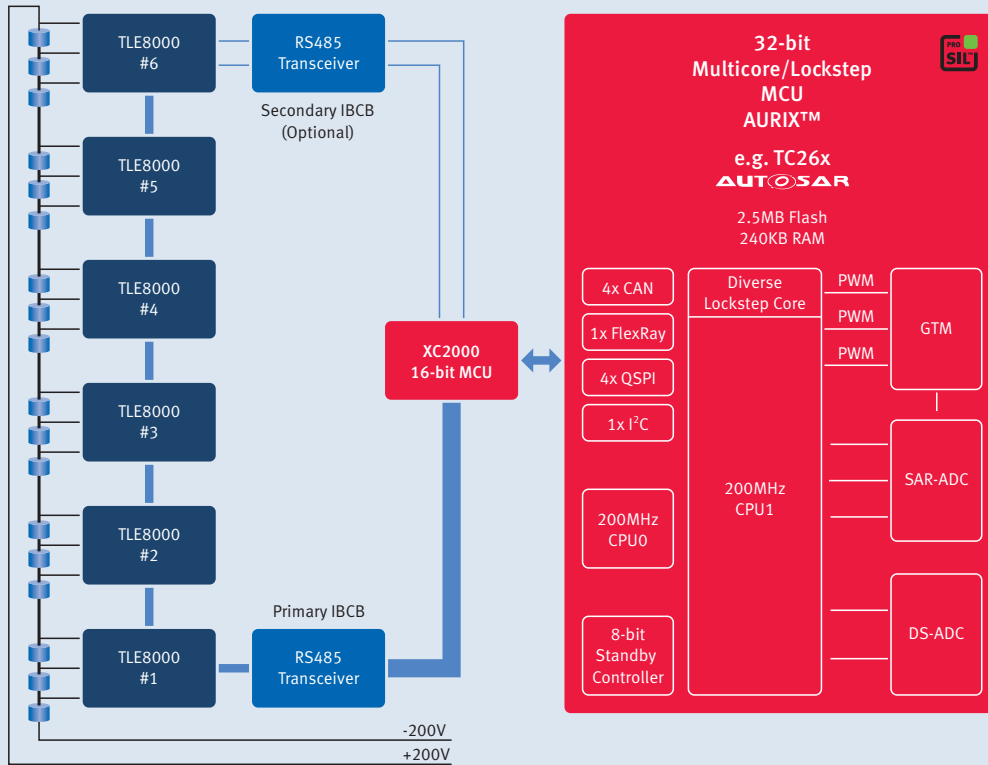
TLE8000
#6

RS485
Transceiver

Secondary IBCB
(Optional)

TLE8000
#5

TLE8000
#4

TLE8000
#3

TLE8000
#2

Primary IBCB

TLE8000
#1

RS485
Transceiver

XC2000
16-bit MCU

-200V
+200V

32-bit
Multicore/Lockstep
MCU
AURIX™

PRO SIL

e.g. TC26x
AUTOSAR

2.5MB Flash
240KB RAM

4x CAN

1x FlexRay

4x QSPI

1x I$^2$C

200MHz
CPU0

8-bit
Standby
Controller

Diverse
Lockstep Core

200MHz
CPU1

PWM
PWM
PWM

GTM

SAR-ADC

DS-ADC